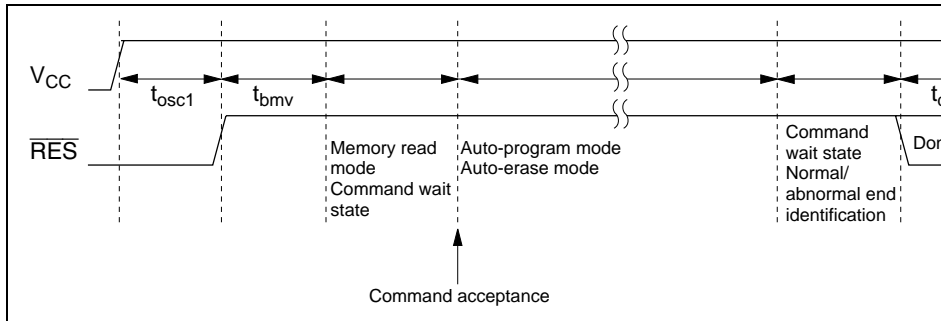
$V_{CC}$

$t_{osc1}$

$t_{bmv}$

$t_{c}$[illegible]

$\overline{RES}$

Memory read mode Command wait state

Auto-program mode Auto-erase mode

Command wait state Normal/ abnormal end identification

Dor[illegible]

Command acceptance